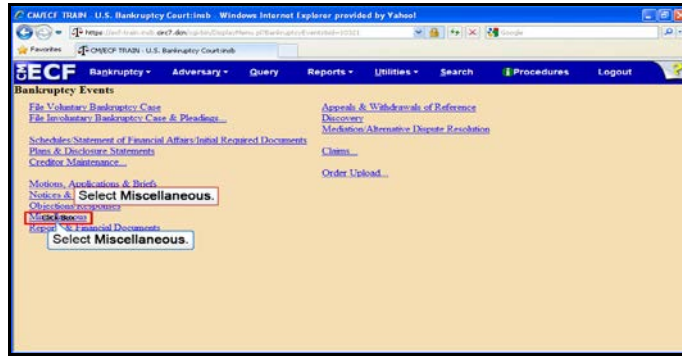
CM/ECF TRAIN U.S. Bankruptcy Court:insb - Windows Internet Explorer provided by Yahoo!

https://ecf-train.insb.uscourts.gov/cgi-bin/DisplayMenu.pl?BankruptcyEvents&id=10321

Google

Favorites

CM/ECF TRAIN - U.S. Bankruptcy Court:insb

ECF Bankruptcy Adversary Query Reports Utilities Search Procedures Logout

Bankruptcy Events

File Voluntary Bankruptcy Case
File Involuntary Bankruptcy Case & Pleadings...

Schedules/Statement of Financial Affairs/Initial Required Documents
Plans & Disclosure Statements
Creditor Maintenance...

Motions, Applications & Briefs
Notices & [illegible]
Objections/Responses
Miscellaneous
Reports & Financial Documents

Select Miscellaneous.

Click here

Select Miscellaneous.

Appeals & Withdrawals of Reference
Discovery
Mediation/Alternative Dispute Resolution

Claims...

Order Upload...